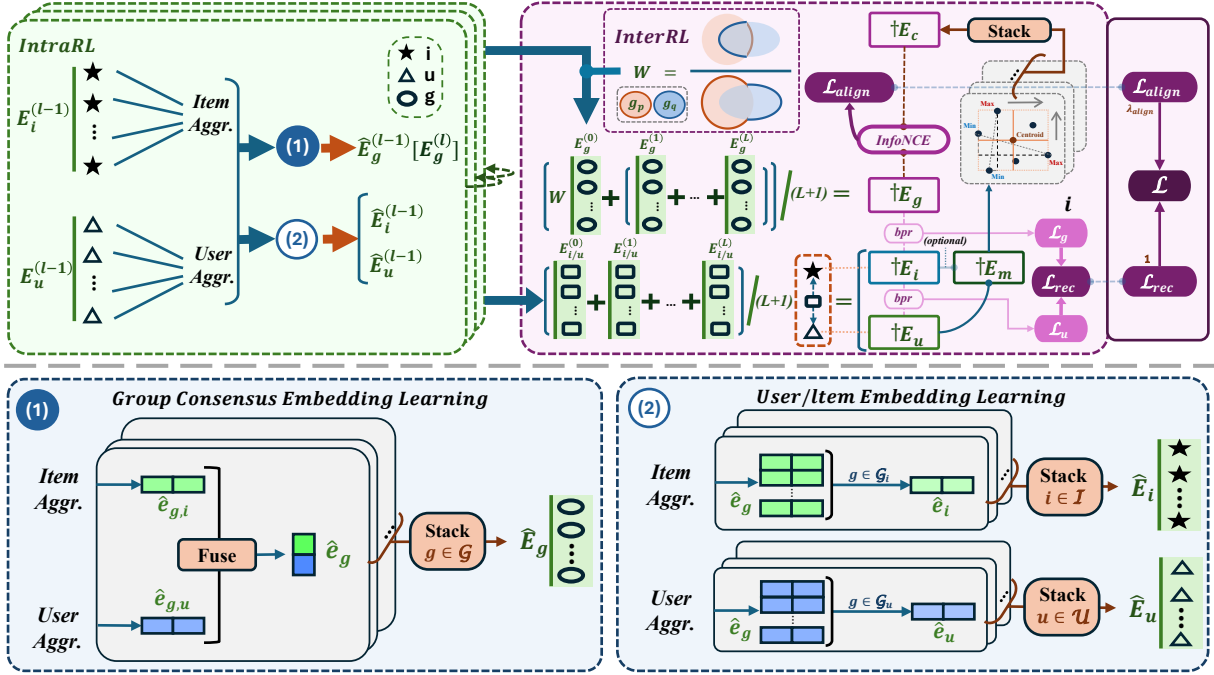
IntraRL

★ i
△ u
⬭ g

$E_i^{(l-1)}$

Item Aggr.

(1)

$\widehat{E}_g^{(l-1)}[E_g^{(l)}]$

$E_u^{(l-1)}$

User Aggr.

(2)

$\widehat{E}_i^{(l-1)}$
$\widehat{E}_u^{(l-1)}$

InterRL

$W =$

$g_p$ $g_q$

$E_g^{(0)}$ $E_g^{(1)}$ $E_g^{(L)}$

$W$ + + ··· + /(L+1) =

$E_{i/u}^{(0)}$ $E_{i/u}^{(1)}$ $E_{i/u}^{(L)}$

+ + ··· + /(L+1) =

$\dagger E_c$

Stack

$\mathcal{L}_{align}$

InfoNCE

Max
Min
Centroid
Min
Max

$\dagger E_g$

bpr

(optional)

$\dagger E_i$

$\dagger E_m$

bpr

$\dagger E_u$

$\mathcal{L}_g$

$\mathcal{L}_{rec}$

$\mathcal{L}_u$

$\mathcal{L}_{align}$

$\lambda_{align}$

$\mathcal{L}$

1

$\mathcal{L}_{rec}$

(1) Group Consensus Embedding Learning

Item Aggr.

$\hat{e}_{g,i}$

Fuse

$\hat{e}_g$

Stack $g \in \mathcal{G}$

$\widehat{E}_g$

User Aggr.

$\hat{e}_{g,u}$

(2) User/Item Embedding Learning

Item Aggr.

$\hat{e}_g$

$g \in \mathcal{G}_i$

$\hat{e}_i$

Stack $i \in \mathcal{I}$

$\widehat{E}_i$

User Aggr.

$\hat{e}_g$

$g \in \mathcal{G}_u$

$\hat{e}_u$

Stack $u \in \mathcal{U}$

$\widehat{E}_u$